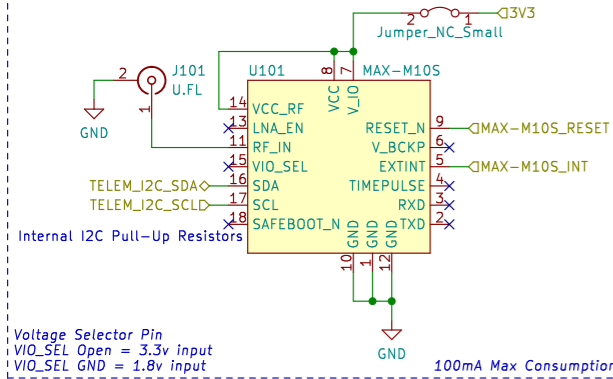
2 1 3V3
Jumper_NC_Small

J101
U.FL
2
1
GND

U101
8 7
VCC V_IO
MAX-M10S

14 VCC_RF
13 LNA_EN
11 RF_IN
15 VIO_SEL
16 SDA
17 SCL
18 SAFEBOOT_N

RESET_N 9
V_BCKP 6
EXTINT 5
TIMEPULSE 4
RXD 3
TXD 2

MAX-M10S_RESET
MAX-M10S_INT

TELEM_I2C_SDA
TELEM_I2C_SCL
Internal I2C Pull-Up Resistors

GND GND GND
10 11 12

GND

Voltage Selector Pin
VIO_SEL Open = 3.3v input
VIO_SEL GND = 1.8v input

100mA Max Consumption